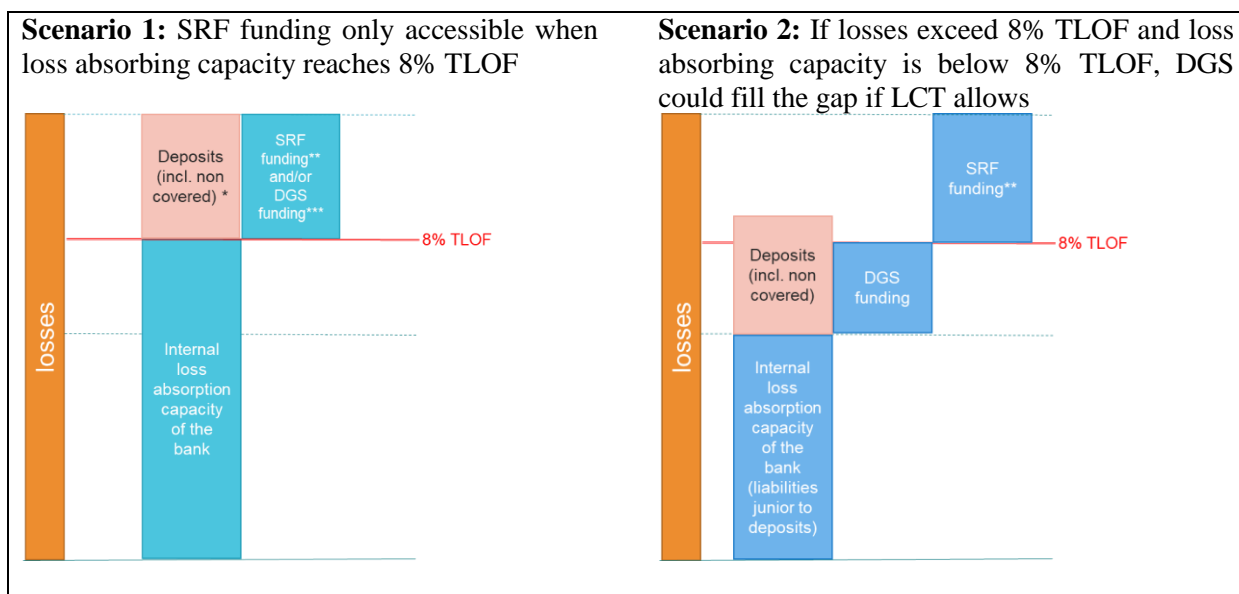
**Scenario 1:** SRF funding only accessible when loss absorbing capacity reaches 8% TLOF

losses

Deposits (incl. non covered) *

SRF funding** and/or DGS funding***

8% TLOF

Internal loss absorption capacity of the bank

**Scenario 2:** If losses exceed 8% TLOF and loss absorbing capacity is below 8% TLOF, DGS could fill the gap if LCT allows

losses

SRF funding**

Deposits (incl. non covered)

DGS funding

8% TLOF

Internal loss absorption capacity of the bank (liabilities junior to deposits)